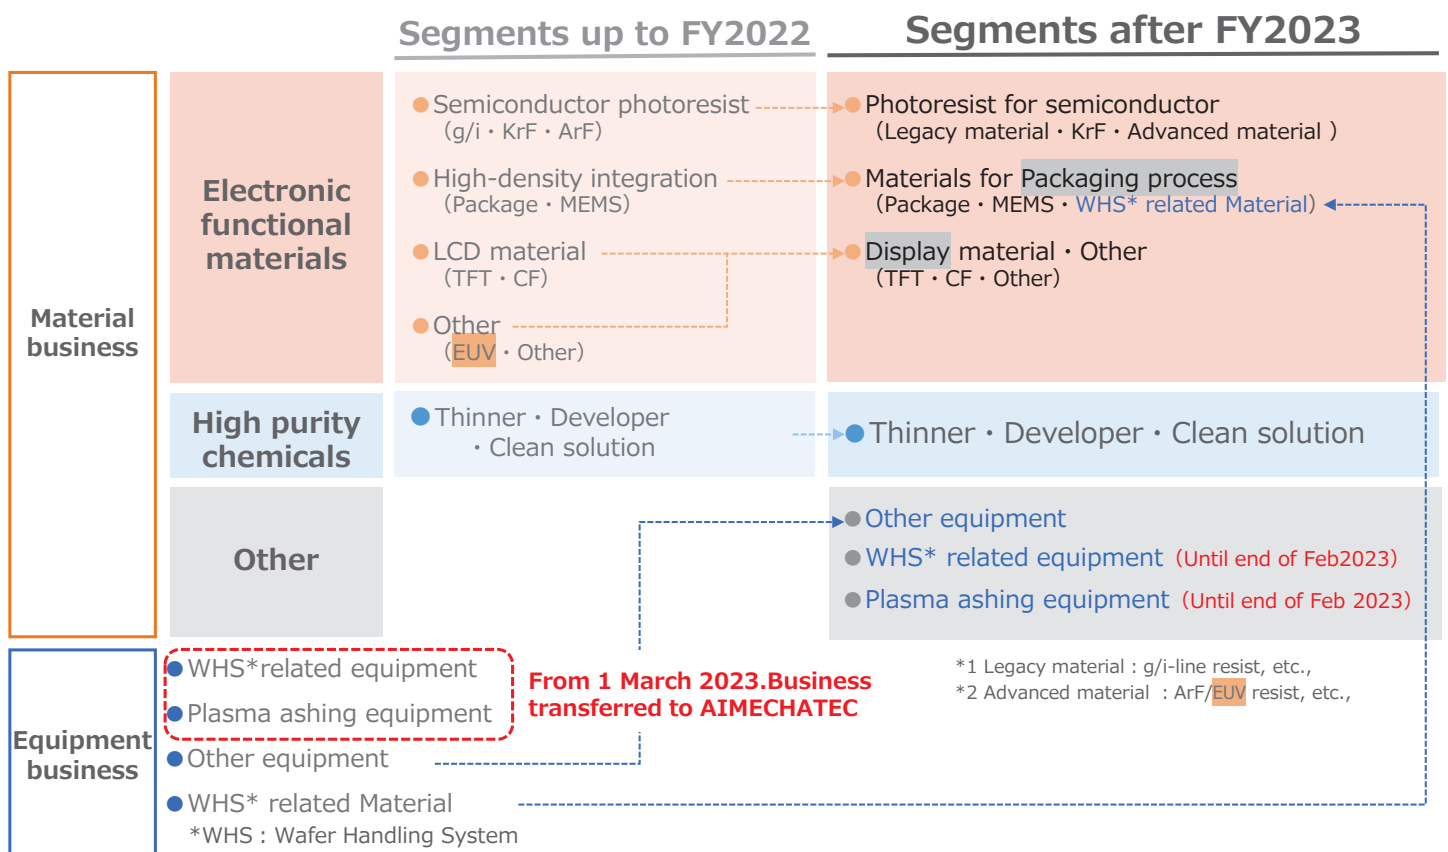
Segments up to FY2022

Segments after FY2023

Material business

Electronic functional materials

Semiconductor photoresist (g/i・KrF・ArF)

High-density integration (Package・MEMS)

LCD material (TFT・CF)

Other (EUV・Other)

Photoresist for semiconductor (Legacy material・KrF・Advanced material )

Materials for Packaging process (Package・MEMS・WHS* related Material)

Display material・Other (TFT・CF・Other)

High purity chemicals

Thinner・Developer ・Clean solution

Thinner・Developer・Clean solution

Other

Other equipment

WHS* related equipment (Until end of Feb2023)

Plasma ashing equipment (Until end of Feb 2023)

Equipment business

WHS*related equipment

Plasma ashing equipment

From 1 March 2023.Business transferred to AIMECHATEC

*1 Legacy material : g/i-line resist, etc.,
*2 Advanced material : ArF/EUV resist, etc.,

Other equipment

WHS* related Material

*WHS : Wafer Handling System